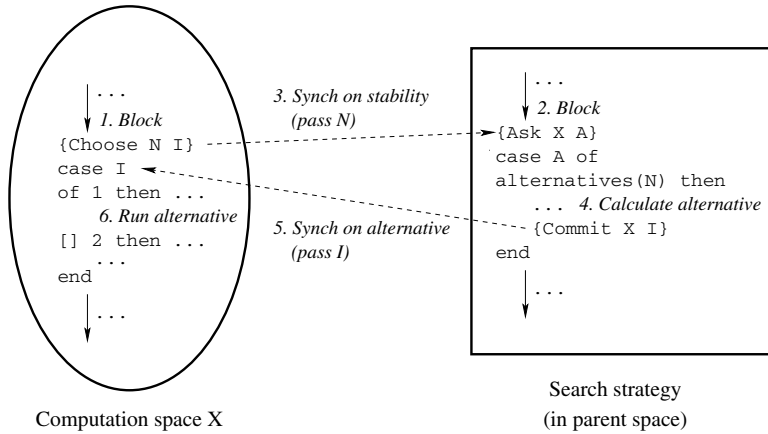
...
1. Block
{Choose N I}
case I
of 1 then ...
6. Run alternative
[] 2 then ...
...
end
...

3. Synch on stability (pass N)

5. Synch on alternative (pass I)

...
2. Block
{Ask X A}
case A of
alternatives(N) then
... 4. Calculate alternative
{Commit X I}
end
...

Computation space X

Search strategy (in parent space)